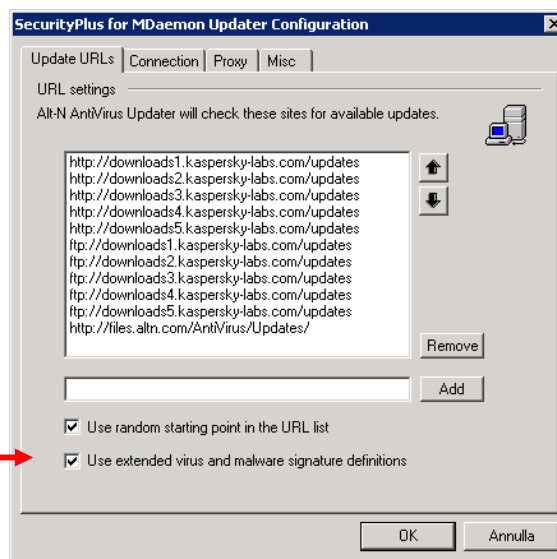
SecurityPlus for MDaemon Updater Configuration

Update URLs | Connection | Proxy | Misc

URL settings

Alt-N AntiVirus Updater will check these sites for available updates.

http://downloads1.kaspersky-labs.com/updates
http://downloads2.kaspersky-labs.com/updates
http://downloads3.kaspersky-labs.com/updates
http://downloads4.kaspersky-labs.com/updates
http://downloads5.kaspersky-labs.com/updates
ftp://downloads1.kaspersky-labs.com/updates
ftp://downloads2.kaspersky-labs.com/updates
ftp://downloads3.kaspersky-labs.com/updates
ftp://downloads4.kaspersky-labs.com/updates
ftp://downloads5.kaspersky-labs.com/updates
http://files.altn.com/AntiVirus/Updates/

Remove

Add

Use random starting point in the URL list

Use extended virus and malware signature definitions

OK

Annulla